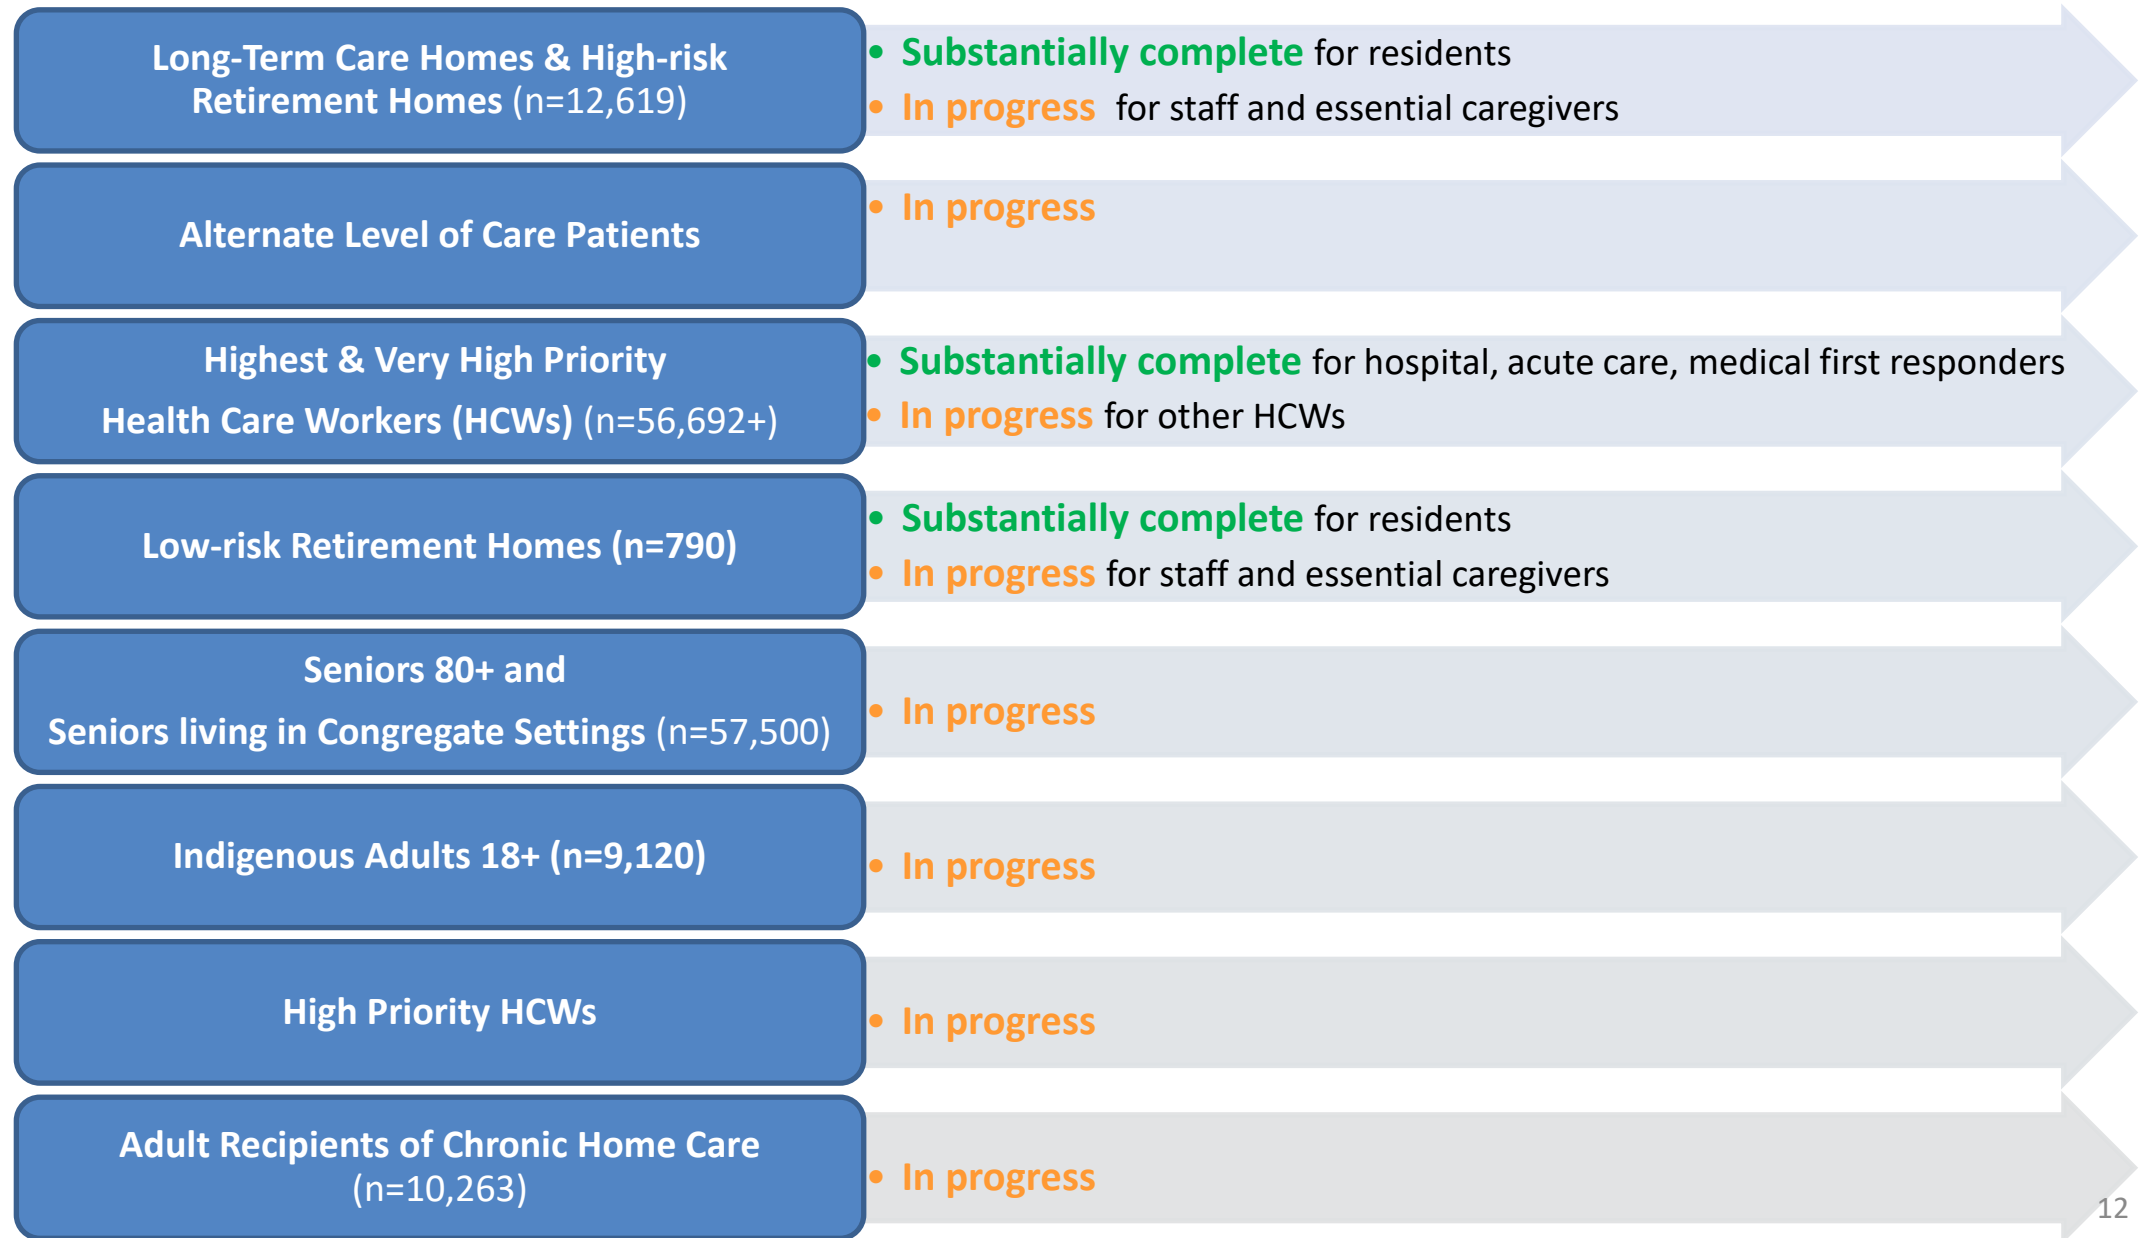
Long-Term Care Homes & High-risk Retirement Homes (n=12,619)

• Substantially complete for residents
• In progress for staff and essential caregivers

Alternate Level of Care Patients

• In progress

Highest & Very High Priority Health Care Workers (HCWs) (n=56,692+)

• Substantially complete for hospital, acute care, medical first responders
• In progress for other HCWs

Low-risk Retirement Homes (n=790)

• Substantially complete for residents
• In progress for staff and essential caregivers

Seniors 80+ and Seniors living in Congregate Settings (n=57,500)

• In progress

Indigenous Adults 18+ (n=9,120)

• In progress

High Priority HCWs

• In progress

Adult Recipients of Chronic Home Care (n=10,263)

• In progress

12